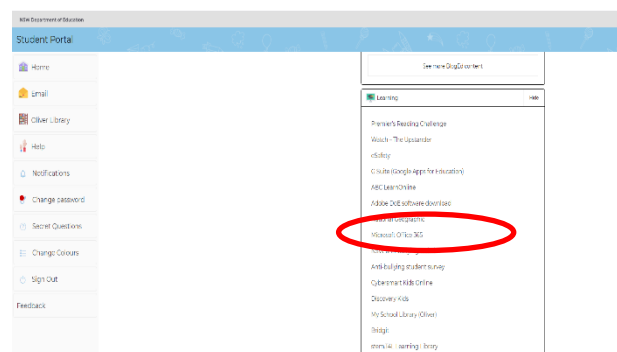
NSW Department of Education

Student Portal

Home

Email

Oliver Library

Help

Notifications

Change password

Secret Questions

Change Colours

Sign Out

Feedback

See more DigEd content

Learning

Hide

Premier's Reading Challenge

Watch - The Upstander

eSafety

G Suite (Google Apps for Education)

ABC LearnOnline

Adobe DoE software download

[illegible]

Microsoft Office 365

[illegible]

Anti-bullying student survey

Cybersmart Kids Online

Discovery Kids

My School Library (Oliver)

Bridgit

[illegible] Learning Library